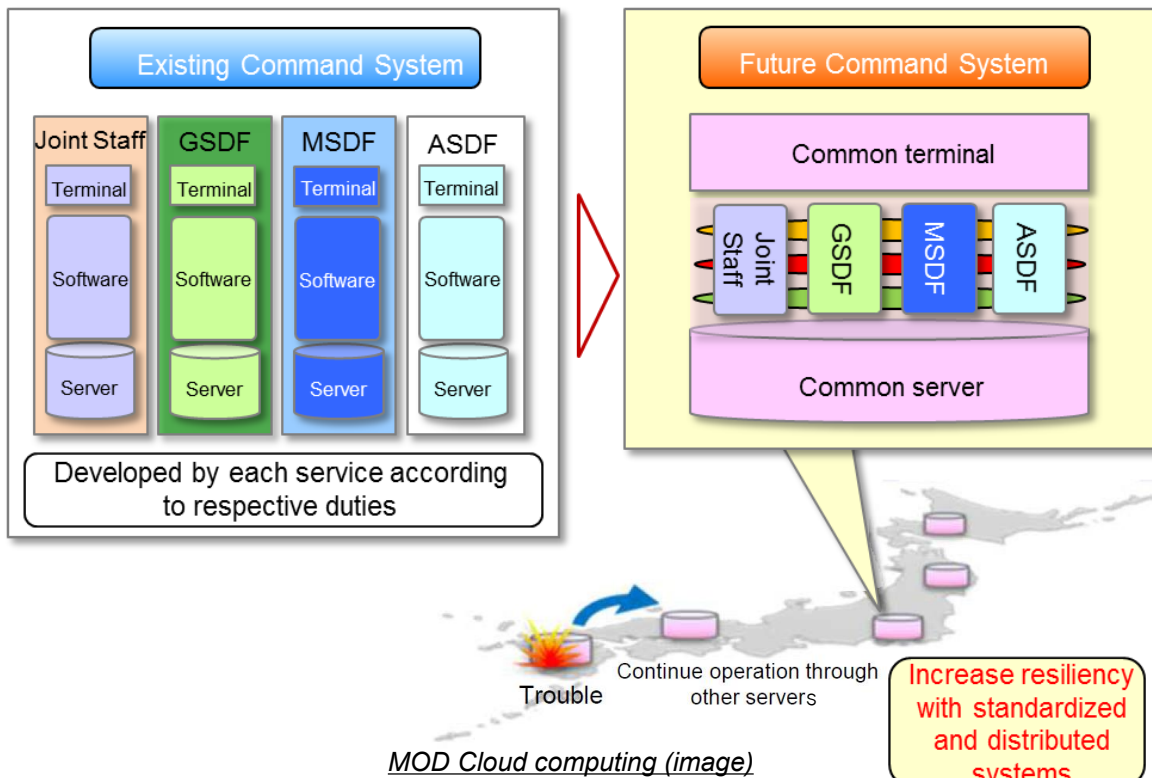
Existing Command System

Joint Staff
Terminal
Software
Server

GSDF
Terminal
Software
Server

MSDF
Terminal
Software
Server

ASDF
Terminal
Software
Server

Developed by each service according to respective duties

Future Command System

Common terminal

Joint Staff
GSDF
MSDF
ASDF

Common server

Trouble

Continue operation through other servers

Increase resiliency with standardized and distributed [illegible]

MOD Cloud computing (image)